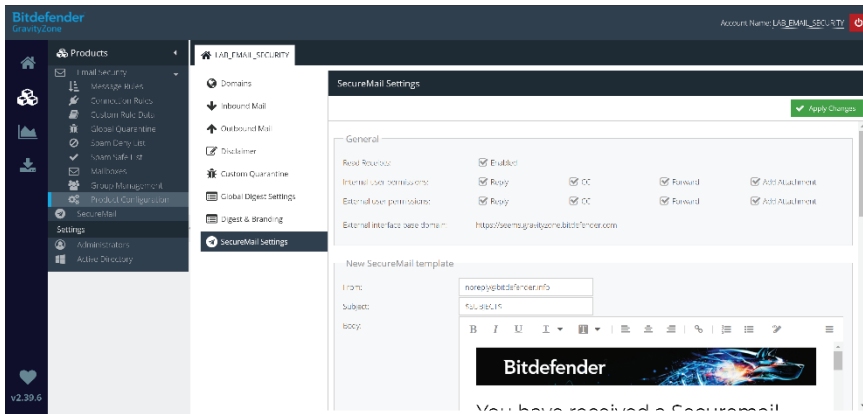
Bitdefender
GravityZone

Account Name: LAB_EMAIL_SECURITY

Products
Email Security
Message Rules
Connection Rules
Custom Rule Data
Global Quarantine
Spam Deny List
Spam Safe List
Mailboxes
Group Management
Product Configuration
SecureMail
Settings
Administrators
Active Directory

v2.39.6

LAB_EMAIL_SECURITY

Domains
Inbound Mail
Outbound Mail
Disclaimer
Custom Quarantine
Global Digest Settings
Digest & Branding
SecureMail Settings

SecureMail Settings

Apply Changes

General
Read Receipts: Enabled
Internal user permissions: Reply CC Forward Add Attachment
External user permissions: Reply CC Forward Add Attachment
External interface base domain: https://secms.gravityzone.bitdefender.com

New SecureMail template
From: noreply@bitdefender.info
Subject: %SUBJECT%
Body:

Bitdefender

You have received a Securemail